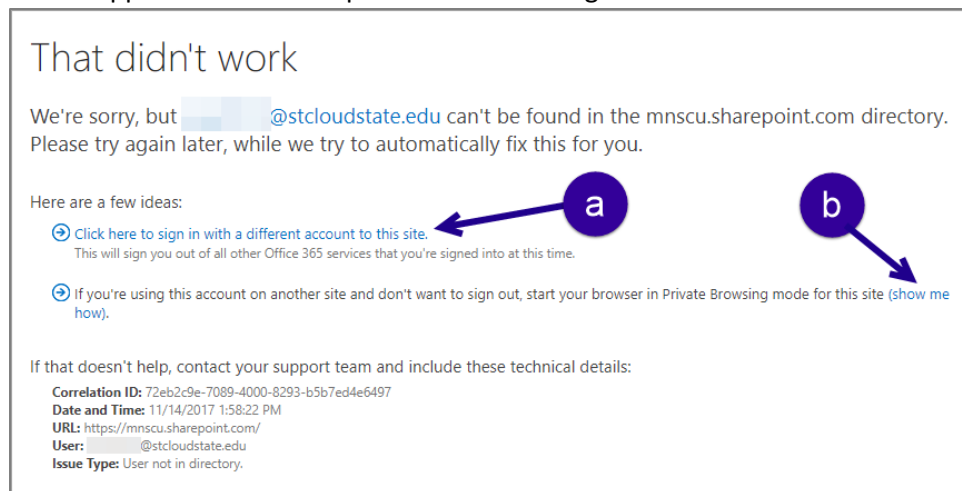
That didn't work

We're sorry, but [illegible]@stcloudstate.edu can't be found in the mnscu.sharepoint.com directory. Please try again later, while we try to automatically fix this for you.

Here are a few ideas:

a

b

Click here to sign in with a different account to this site.
This will sign you out of all other Office 365 services that you're signed into at this time.

If you're using this account on another site and don't want to sign out, start your browser in Private Browsing mode for this site (show me how).

If that doesn't help, contact your support team and include these technical details:

**Correlation ID:** 72eb2c9e-7089-4000-8293-b5b7ed4e6497
**Date and Time:** 11/14/2017 1:58:22 PM
**URL:** https://mnscu.sharepoint.com/
**User:** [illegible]@stcloudstate.edu
**Issue Type:** User not in directory.